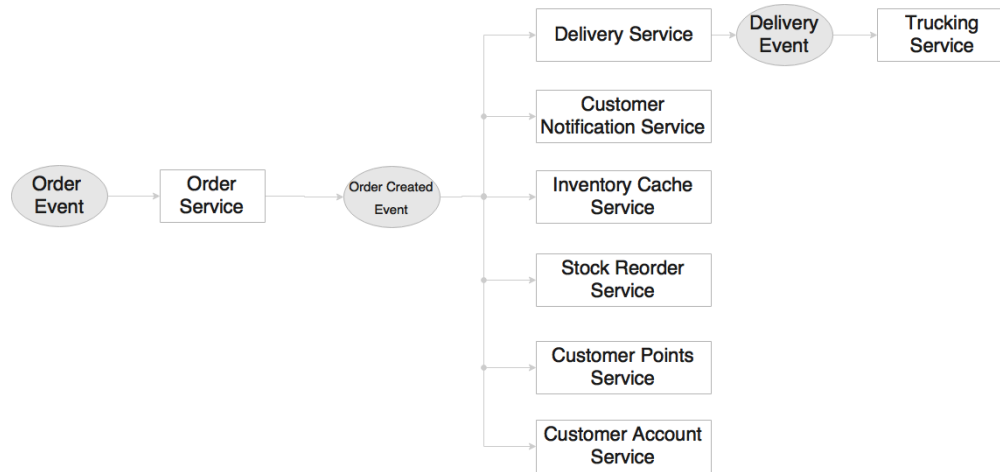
Order Event

Order Service

Order Created Event

Delivery Service

Delivery Event

Trucking Service

Customer Notification Service

Inventory Cache Service

Stock Reorder Service

Customer Points Service

Customer Account Service